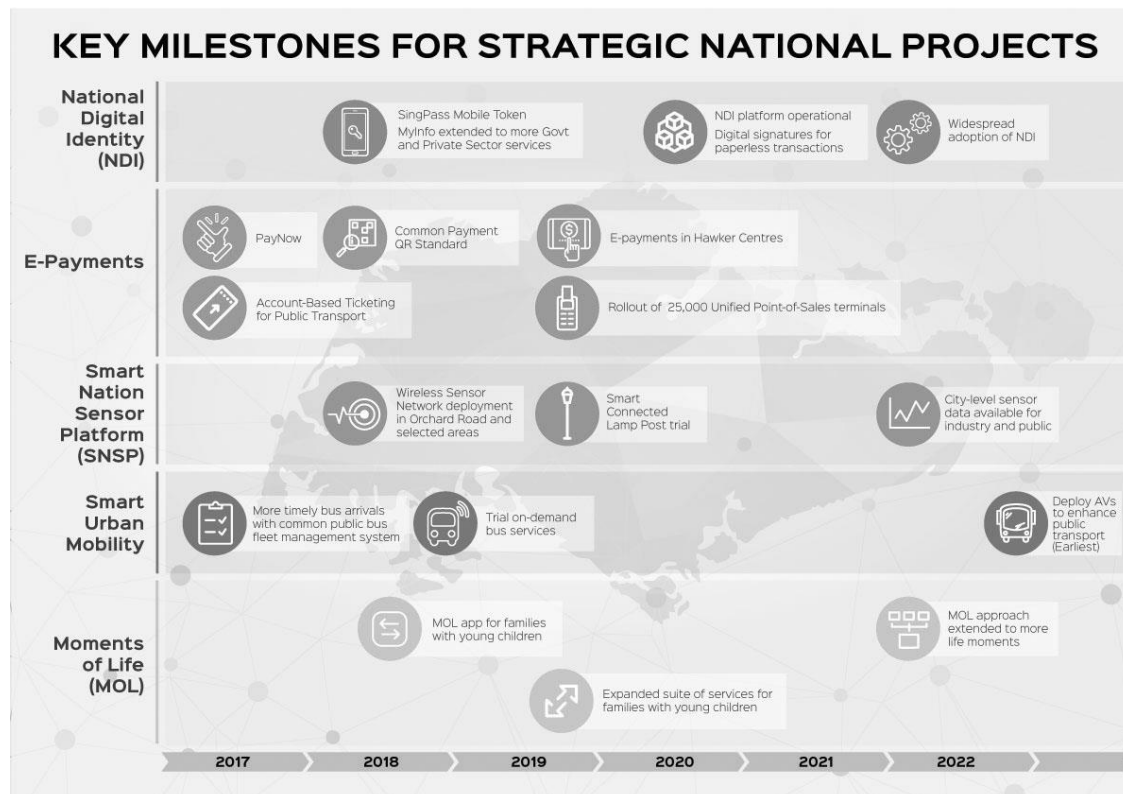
KEY MILESTONES FOR STRATEGIC NATIONAL PROJECTS

National Digital Identity (NDI)

SingPass Mobile Token
MyInfo extended to more Govt and Private Sector services

NDI platform operational
Digital signatures for paperless transactions

Widespread adoption of NDI

E-Payments

PayNow

Common Payment QR Standard

E-payments in Hawker Centres

Account-Based Ticketing for Public Transport

Rollout of 25,000 Unified Point-of-Sales terminals

Smart Nation Sensor Platform (SNSP)

Wireless Sensor Network deployment in Orchard Road and selected areas

Smart Connected Lamp Post trial

City-level sensor data available for industry and public

Smart Urban Mobility

More timely bus arrivals with common public bus fleet management system

Trial on-demand bus services

Deploy AVs to enhance public transport (Earliest)

Moments of Life (MOL)

MOL app for families with young children

MOL approach extended to more life moments

Expanded suite of services for families with young children

2017 2018 2019 2020 2021 2022